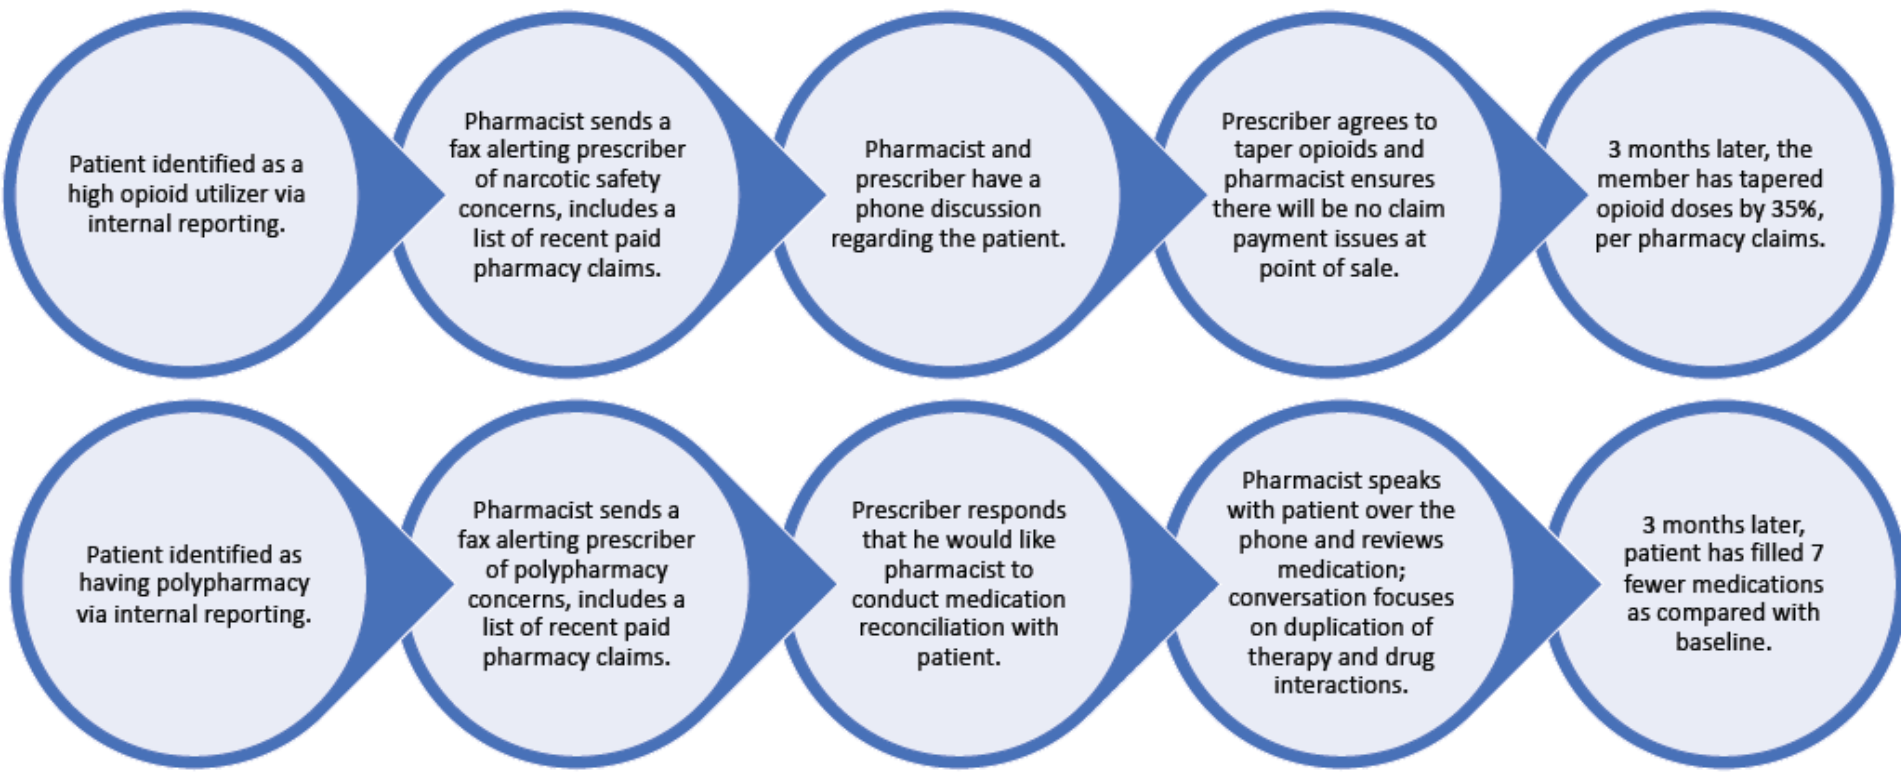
Patient identified as a high opioid utilizer via internal reporting.

Pharmacist sends a fax alerting prescriber of narcotic safety concerns, includes a list of recent paid pharmacy claims.

Pharmacist and prescriber have a phone discussion regarding the patient.

Prescriber agrees to taper opioids and pharmacist ensures there will be no claim payment issues at point of sale.

3 months later, the member has tapered opioid doses by 35%, per pharmacy claims.

Patient identified as having polypharmacy via internal reporting.

Pharmacist sends a fax alerting prescriber of polypharmacy concerns, includes a list of recent paid pharmacy claims.

Prescriber responds that he would like pharmacist to conduct medication reconciliation with patient.

Pharmacist speaks with patient over the phone and reviews medication; conversation focuses on duplication of therapy and drug interactions.

3 months later, patient has filled 7 fewer medications as compared with baseline.